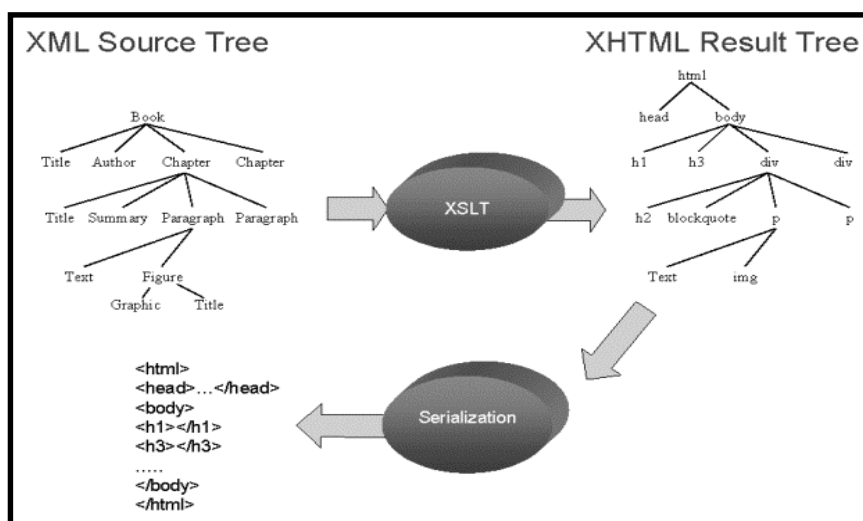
XML Source Tree

XHTML Result Tree

Book

Title Author Chapter Chapter

Title Summary Paragraph Paragraph

Text Figure

Graphic Title

XSLT

html

head body

h1 h3 div div

h2 blockquote p p

Text img

Serialization

<html>
<head>…</head>
<body>
<h1></h1>
<h3></h3>
.....
</body>
</html>